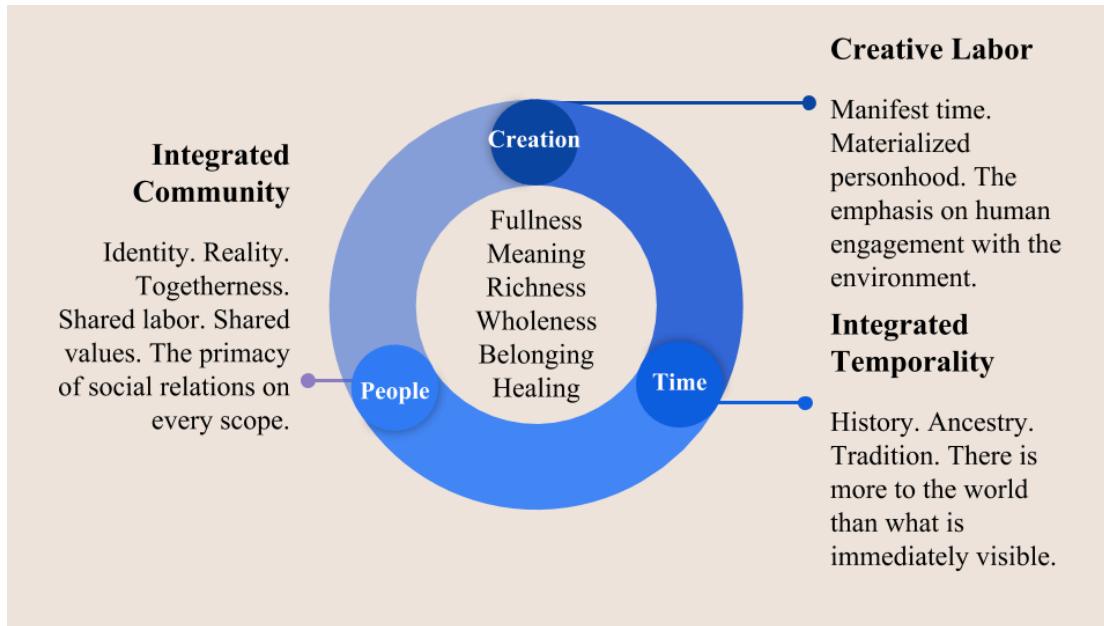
Integrated Community

Identity. Reality. Togetherness. Shared labor. Shared values. The primacy of social relations on every scope.

Creation

Fullness
Meaning
Richness
Wholeness
Belonging
Healing

People

Time

Creative Labor

Manifest time. Materialized personhood. The emphasis on human engagement with the environment.

Integrated Temporality

History. Ancestry. Tradition. There is more to the world than what is immediately visible.